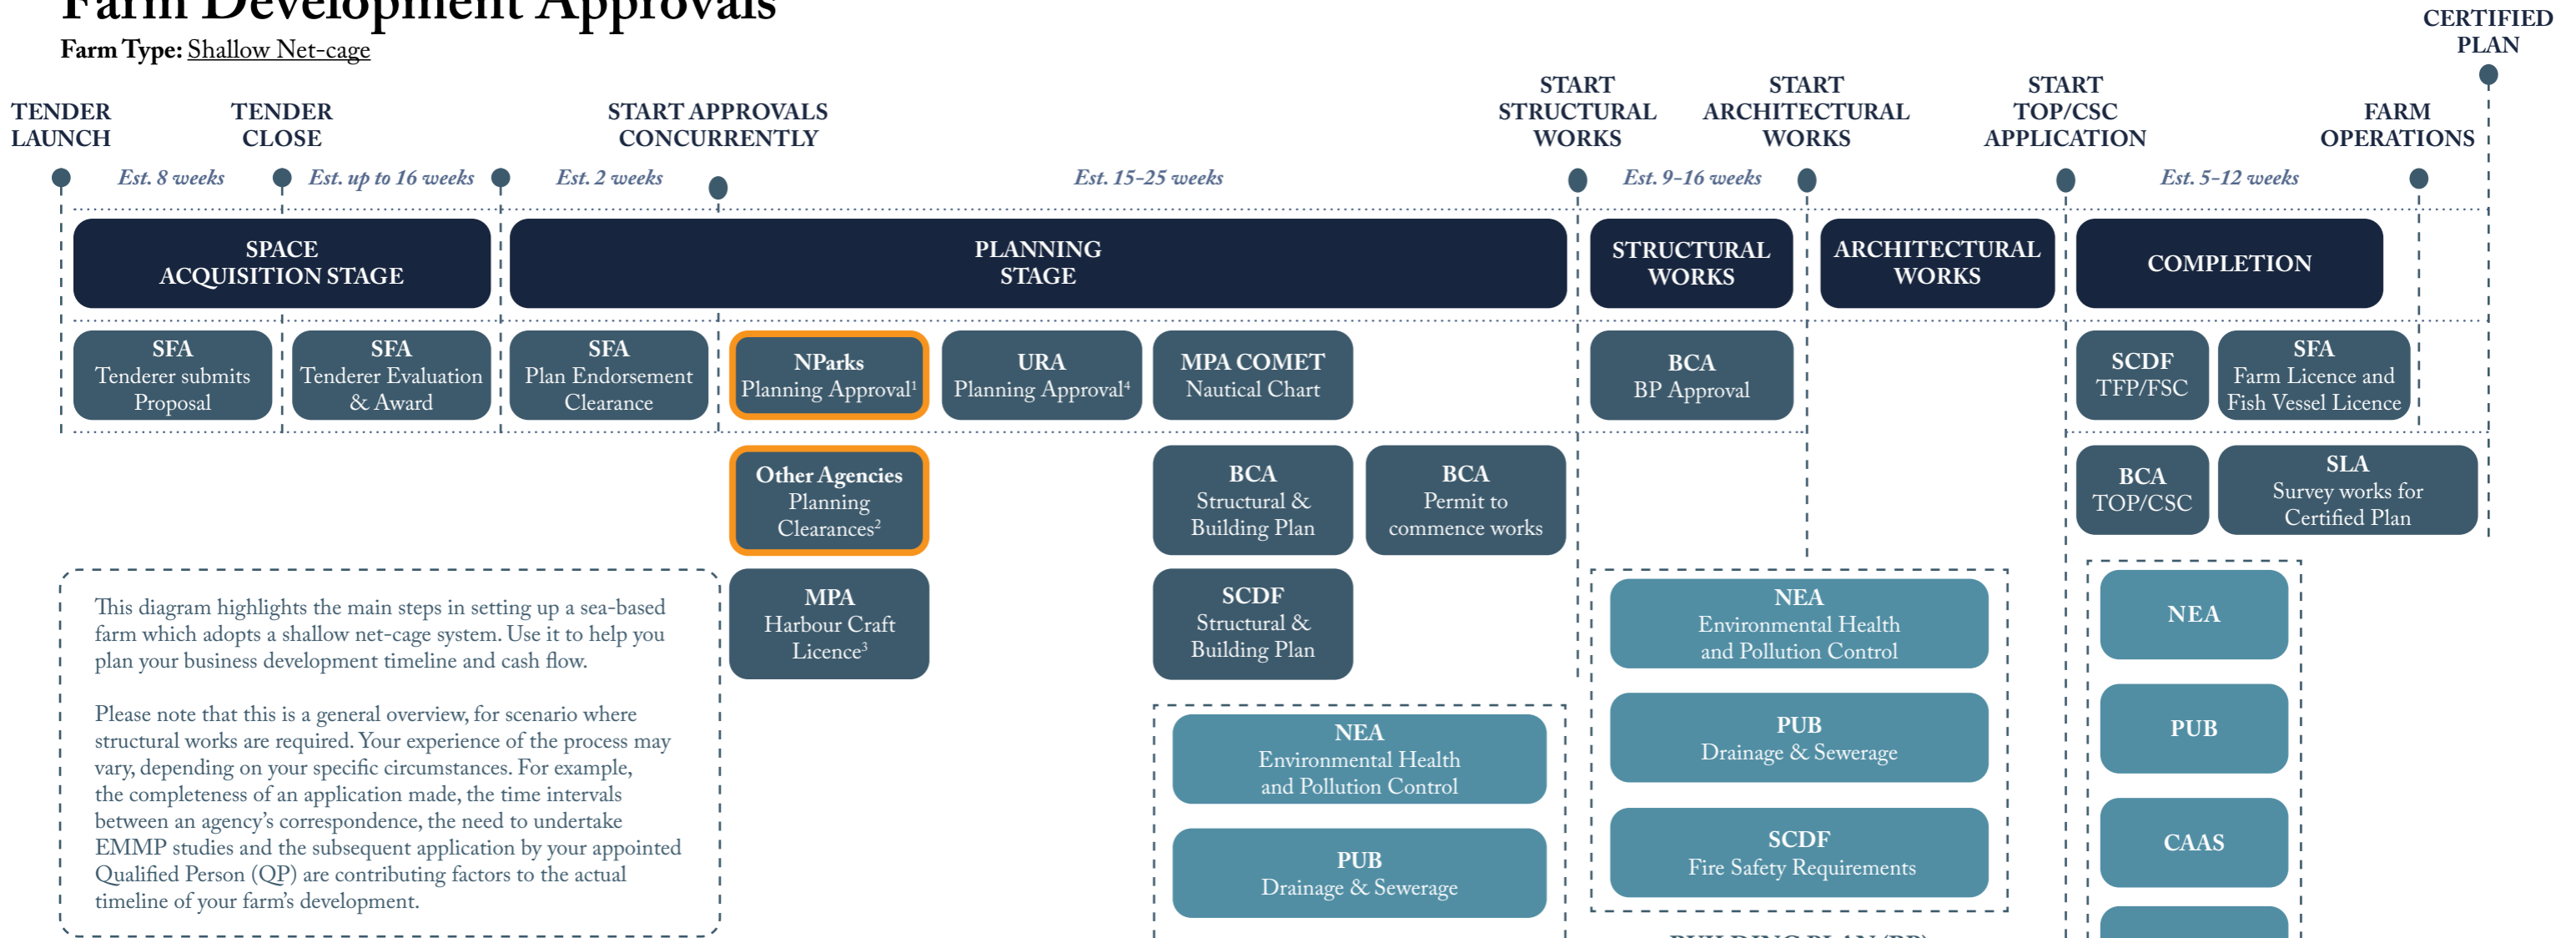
Farm Development Approvals
Farm Type: Shallow Net-cage

CERTIFIED PLAN

TENDER LAUNCH
TENDER CLOSE
START APPROVALS CONCURRENTLY
START STRUCTURAL WORKS
START ARCHITECTURAL WORKS
START TOP/CSC APPLICATION
FARM OPERATIONS

Est. 8 weeks
Est. up to 16 weeks
Est. 2 weeks
Est. 15-25 weeks
Est. 9-16 weeks
Est. 5-12 weeks

SPACE ACQUISITION STAGE
PLANNING STAGE
STRUCTURAL WORKS
ARCHITECTURAL WORKS
COMPLETION

SFA
Tenderer submits Proposal

SFA
Tenderer Evaluation & Award

SFA
Plan Endorsement Clearance

NParks
Planning Approval$^1$

URA
Planning Approval$^4$

MPA COMET
Nautical Chart

BCA
BP Approval

SCDF
TFP/FSC

SFA
Farm Licence and Fish Vessel Licence

Other Agencies
Planning Clearances$^2$

BCA
Structural & Building Plan

BCA
Permit to commence works

BCA
TOP/CSC

SLA
Survey works for Certified Plan

MPA
Harbour Craft Licence$^3$

SCDF
Structural & Building Plan

NEA
Environmental Health and Pollution Control

PUB
Drainage & Sewerage

NEA
Environmental Health and Pollution Control

PUB
Drainage & Sewerage

SCDF
Fire Safety Requirements

NEA

PUB

CAAS

This diagram highlights the main steps in setting up a sea-based farm which adopts a shallow net-cage system. Use it to help you plan your business development timeline and cash flow.

Please note that this is a general overview, for scenario where structural works are required. Your experience of the process may vary, depending on your specific circumstances. For example, the completeness of an application made, the time intervals between an agency's correspondence, the need to undertake EMMP studies and the subsequent application by your appointed Qualified Person (QP) are contributing factors to the actual timeline of your farm's development.

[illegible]